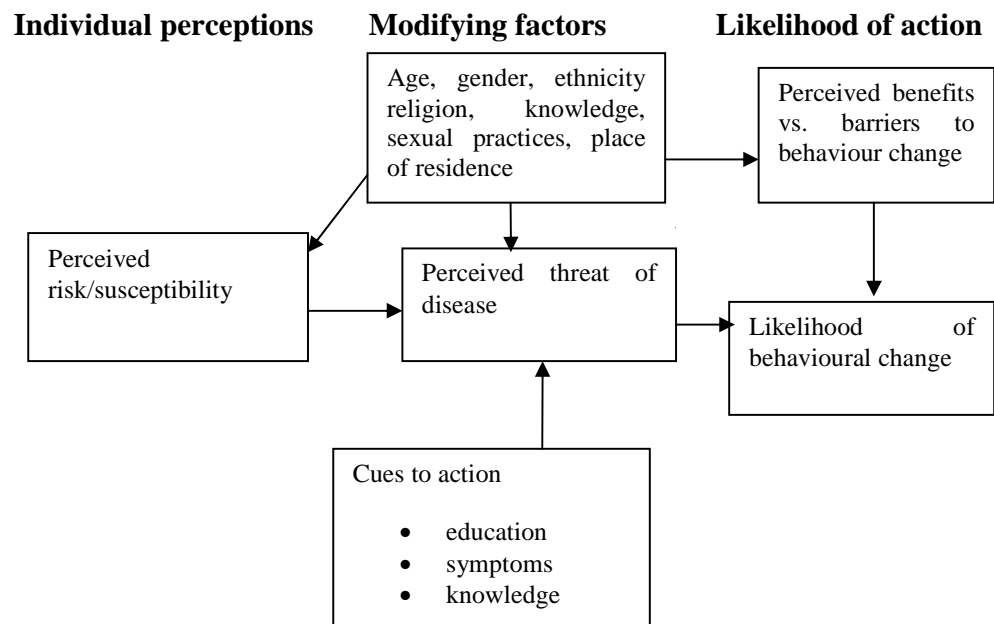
**Individual perceptions** **Modifying factors** **Likelihood of action**

Age, gender, ethnicity religion, knowledge, sexual practices, place of residence

Perceived benefits vs. barriers to behaviour change

Perceived risk/susceptibility

Perceived threat of disease

Likelihood of behavioural change

Cues to action

- education
- symptoms
- knowledge